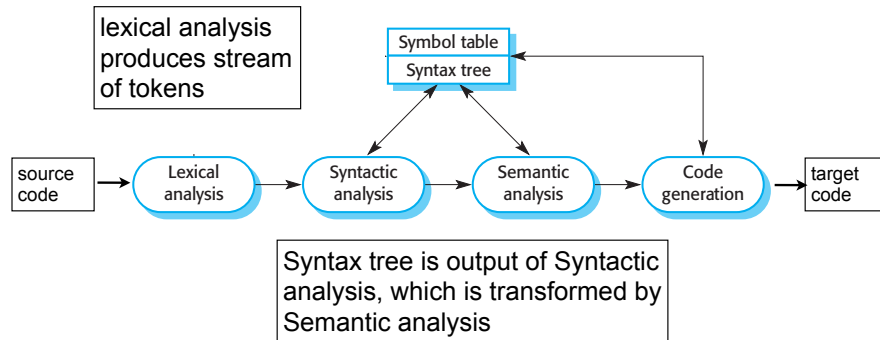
lexical analysis produces stream of tokens

Symbol table

Syntax tree

source code

Lexical analysis

Syntactic analysis

Semantic analysis

Code generation

target code

Syntax tree is output of Syntactic analysis, which is transformed by Semantic analysis